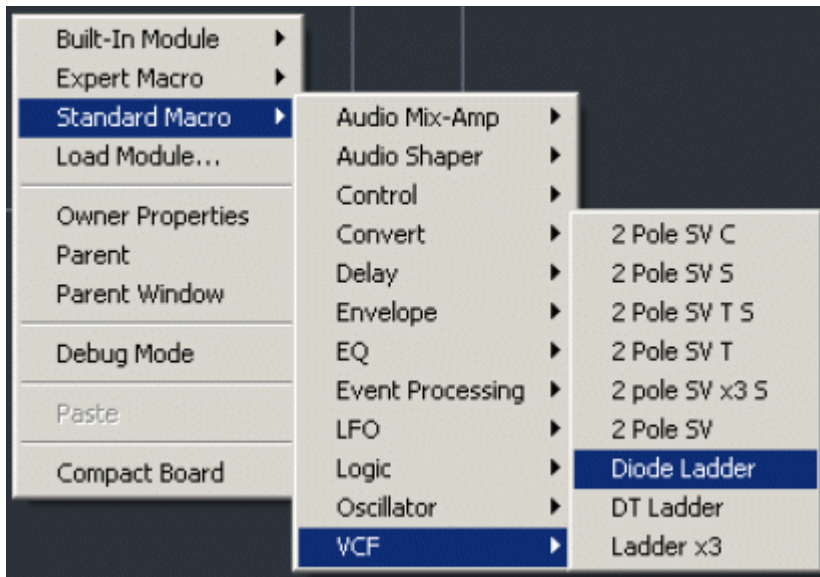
Built-In Module
Expert Macro
Standard Macro
Load Module...

Owner Properties
Parent
Parent Window

Debug Mode

Paste

Compact Board

Audio Mix-Amp
Audio Shaper
Control
Convert
Delay
Envelope
EQ
Event Processing
LFO
Logic
Oscillator
VCF

2 Pole SV C
2 Pole SV S
2 Pole SV T S
2 Pole SV T
2 pole SV x3 S
2 Pole SV
Diode Ladder
DT Ladder
Ladder x3